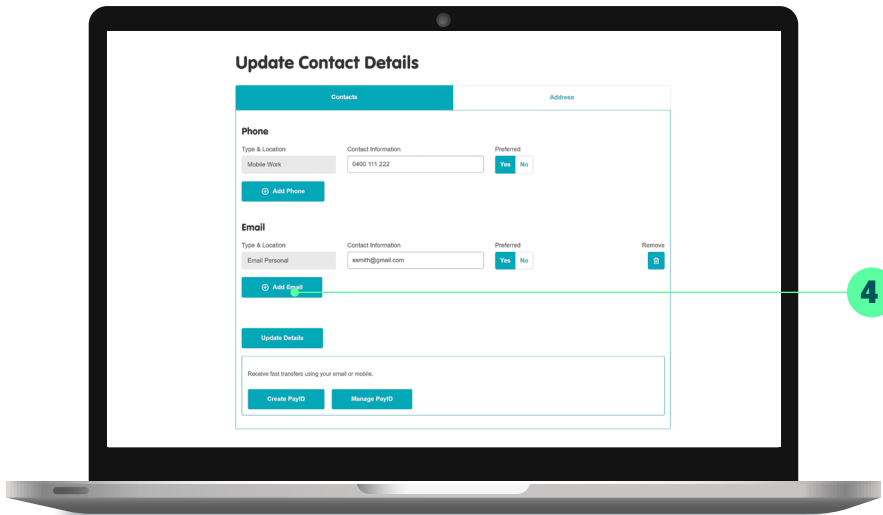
Update Contact Details

Contacts

Address

Phone

Type & Location

Contact Information

Preferred

Mobile Work

0400 111 222

Yes No

Add Phone

Email

Type & Location

Contact Information

Preferred

Remove

Email Personal

ssmith@gmail.com

Yes No

Add Email

4

Update Details

Receive fast transfers using your email or mobile.

Create PayID

Manage PayID